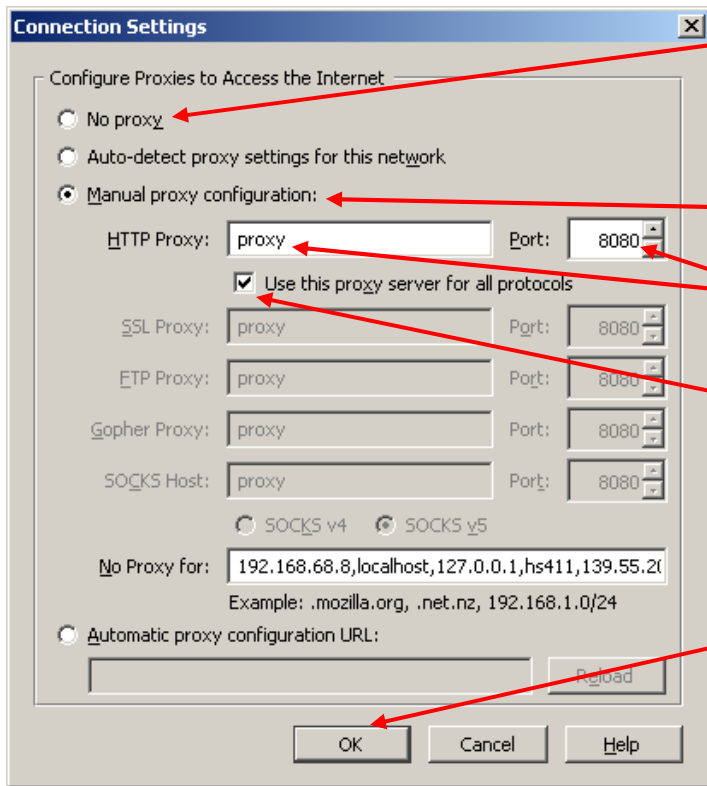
Connection Settings

Configure Proxies to Access the Internet

No proxy

Auto-detect proxy settings for this network

Manual proxy configuration:

HTTP Proxy: proxy Port: 8080

Use this proxy server for all protocols

SSL Proxy: proxy Port: 8080

FTP Proxy: proxy Port: 8080

Gopher Proxy: proxy Port: 8080

SOCKS Host: proxy Port: 8080

SOCKS v4 SOCKS v5

No Proxy for: 192.168.68.8,localhost,127.0.0.1,hs411,139.55.2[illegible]

Example: .mozilla.org, .net.nz, 192.168.1.0/24

Automatic proxy configuration URL:

Reload

OK Cancel Help